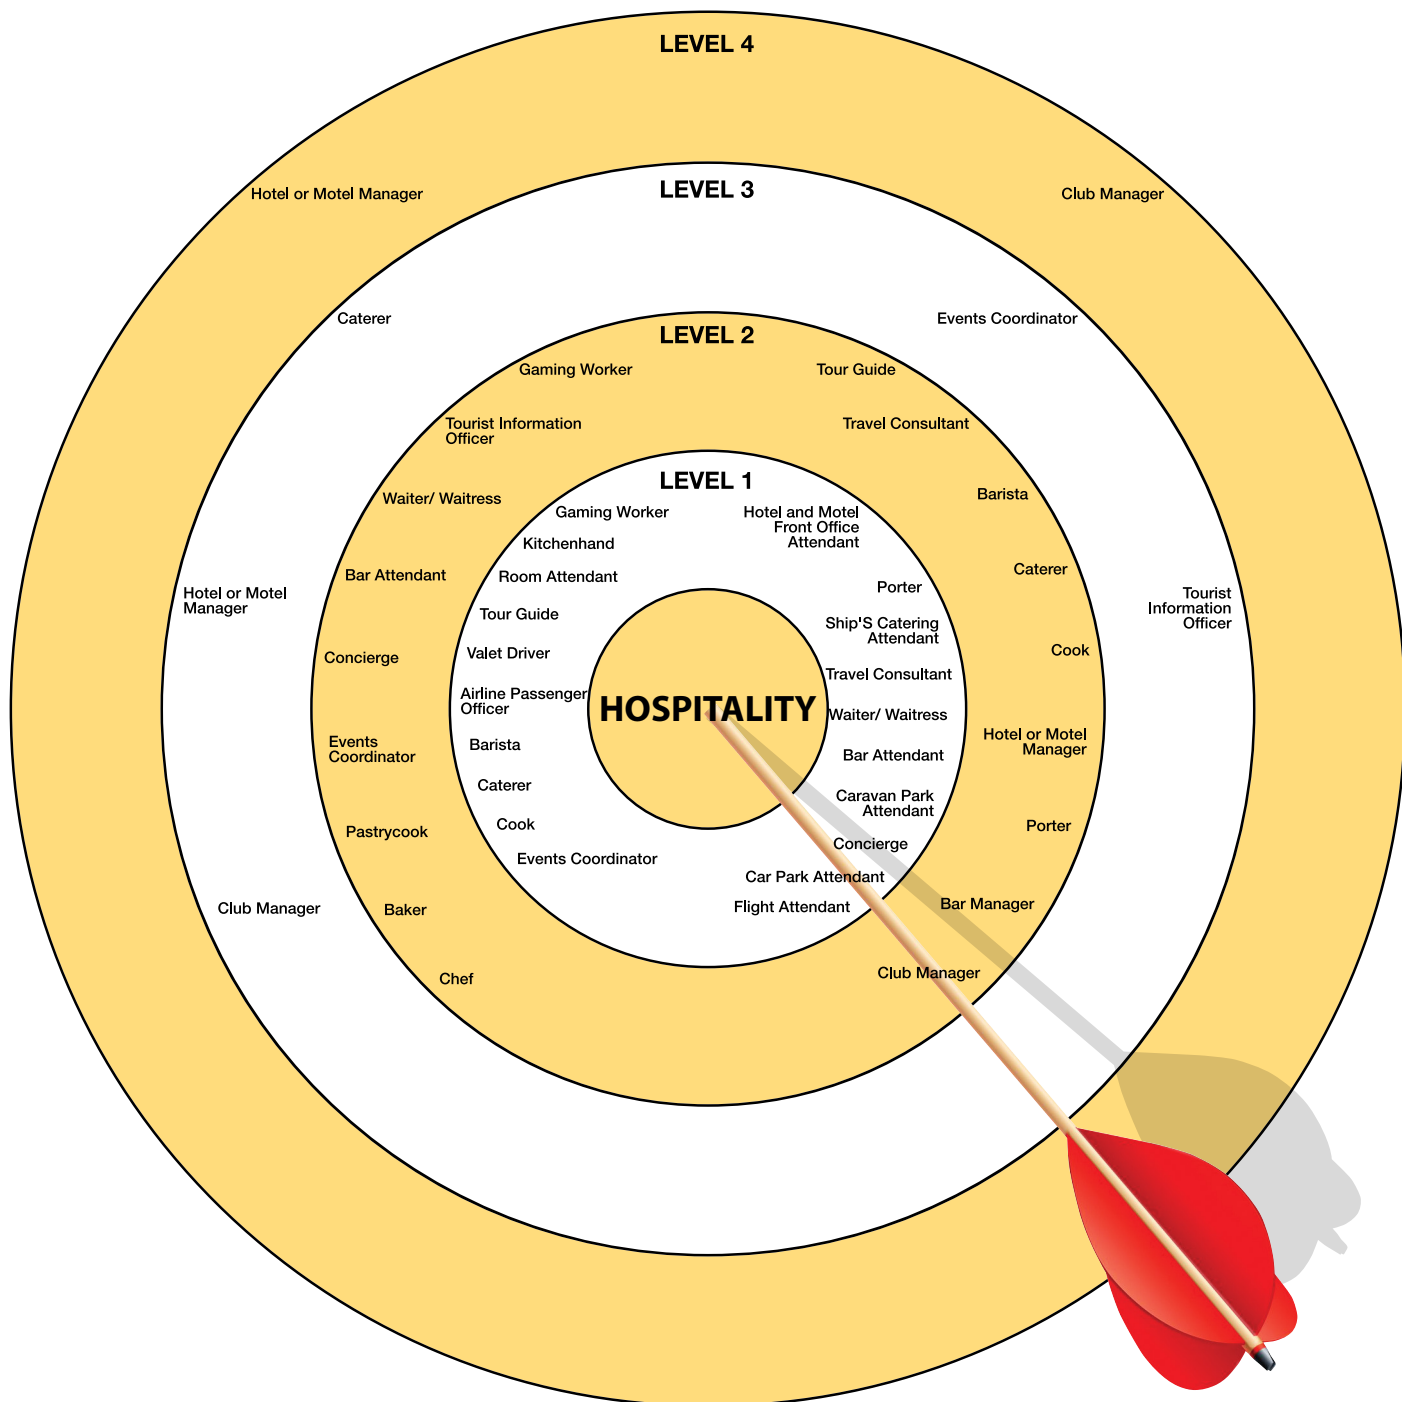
LEVEL 4

Hotel or Motel Manager

Club Manager

LEVEL 3

Caterer

Events Coordinator

Hotel or Motel Manager

Tourist Information Officer

Club Manager

LEVEL 2

Gaming Worker

Tour Guide

Tourist Information Officer

Travel Consultant

Waiter/ Waitress

Barista

Bar Attendant

Caterer

Concierge

Cook

Events Coordinator

Hotel or Motel Manager

Pastrycook

Porter

Baker

Bar Manager

Chef

Club Manager

LEVEL 1

Gaming Worker

Hotel and Motel Front Office Attendant

Kitchenhand

Room Attendant

Porter

Tour Guide

Ship'S Catering Attendant

Valet Driver

Travel Consultant

Airline Passenger Officer

Waiter/ Waitress

Barista

Bar Attendant

Caterer

Caravan Park Attendant

Cook

Concierge

Events Coordinator

Car Park Attendant

Flight Attendant

HOSPITALITY